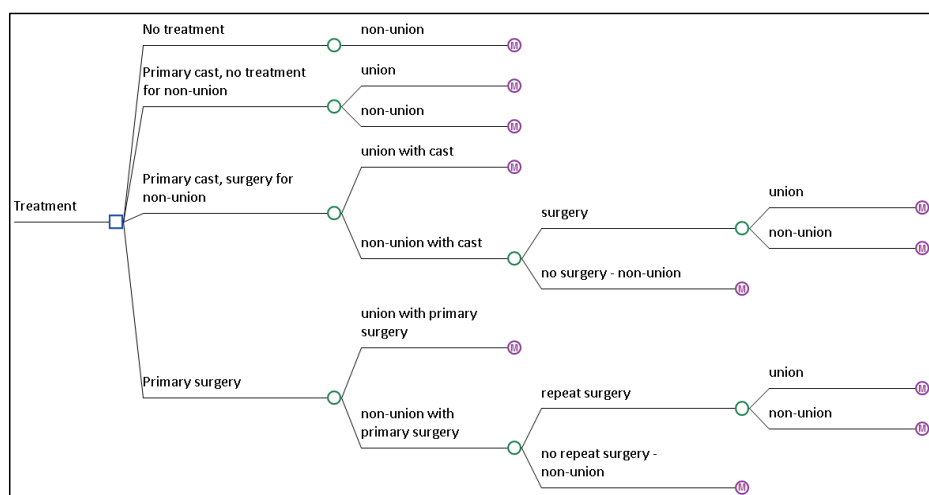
Treatment

No treatment

non-union

M

Primary cast, no treatment for non-union

union

M

non-union

M

Primary cast, surgery for non-union

union with cast

M

non-union with cast

surgery

union

M

non-union

M

no surgery - non-union

M

Primary surgery

union with primary surgery

M

non-union with primary surgery

repeat surgery

union

M

non-union

M

no repeat surgery - non-union

M